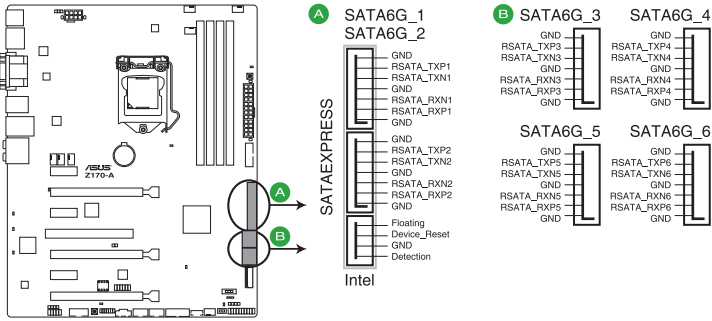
ASUS
Z170-A

A
B

A SATA6G_1
SATA6G_2

SATAEXPRESS

GND
RSATA_TXP1
RSATA_TXN1
GND
RSATA_RXN1
RSATA_RXP1
GND

GND
RSATA_TXP2
RSATA_TXN2
GND
RSATA_RXN2
RSATA_RXP2
GND

Floating
Device_Reset
GND
Detection

Intel

B SATA6G_3
GND
RSATA_TXP3
RSATA_TXN3
GND
RSATA_RXN3
RSATA_RXP3
GND

SATA6G_4
GND
RSATA_TXP4
RSATA_TXN4
GND
RSATA_RXN4
RSATA_RXP4
GND

SATA6G_5
GND
RSATA_TXP5
RSATA_TXN5
GND
RSATA_RXN5
RSATA_RXP5
GND

SATA6G_6
GND
RSATA_TXP6
RSATA_TXN6
GND
RSATA_RXN6
RSATA_RXP6
GND